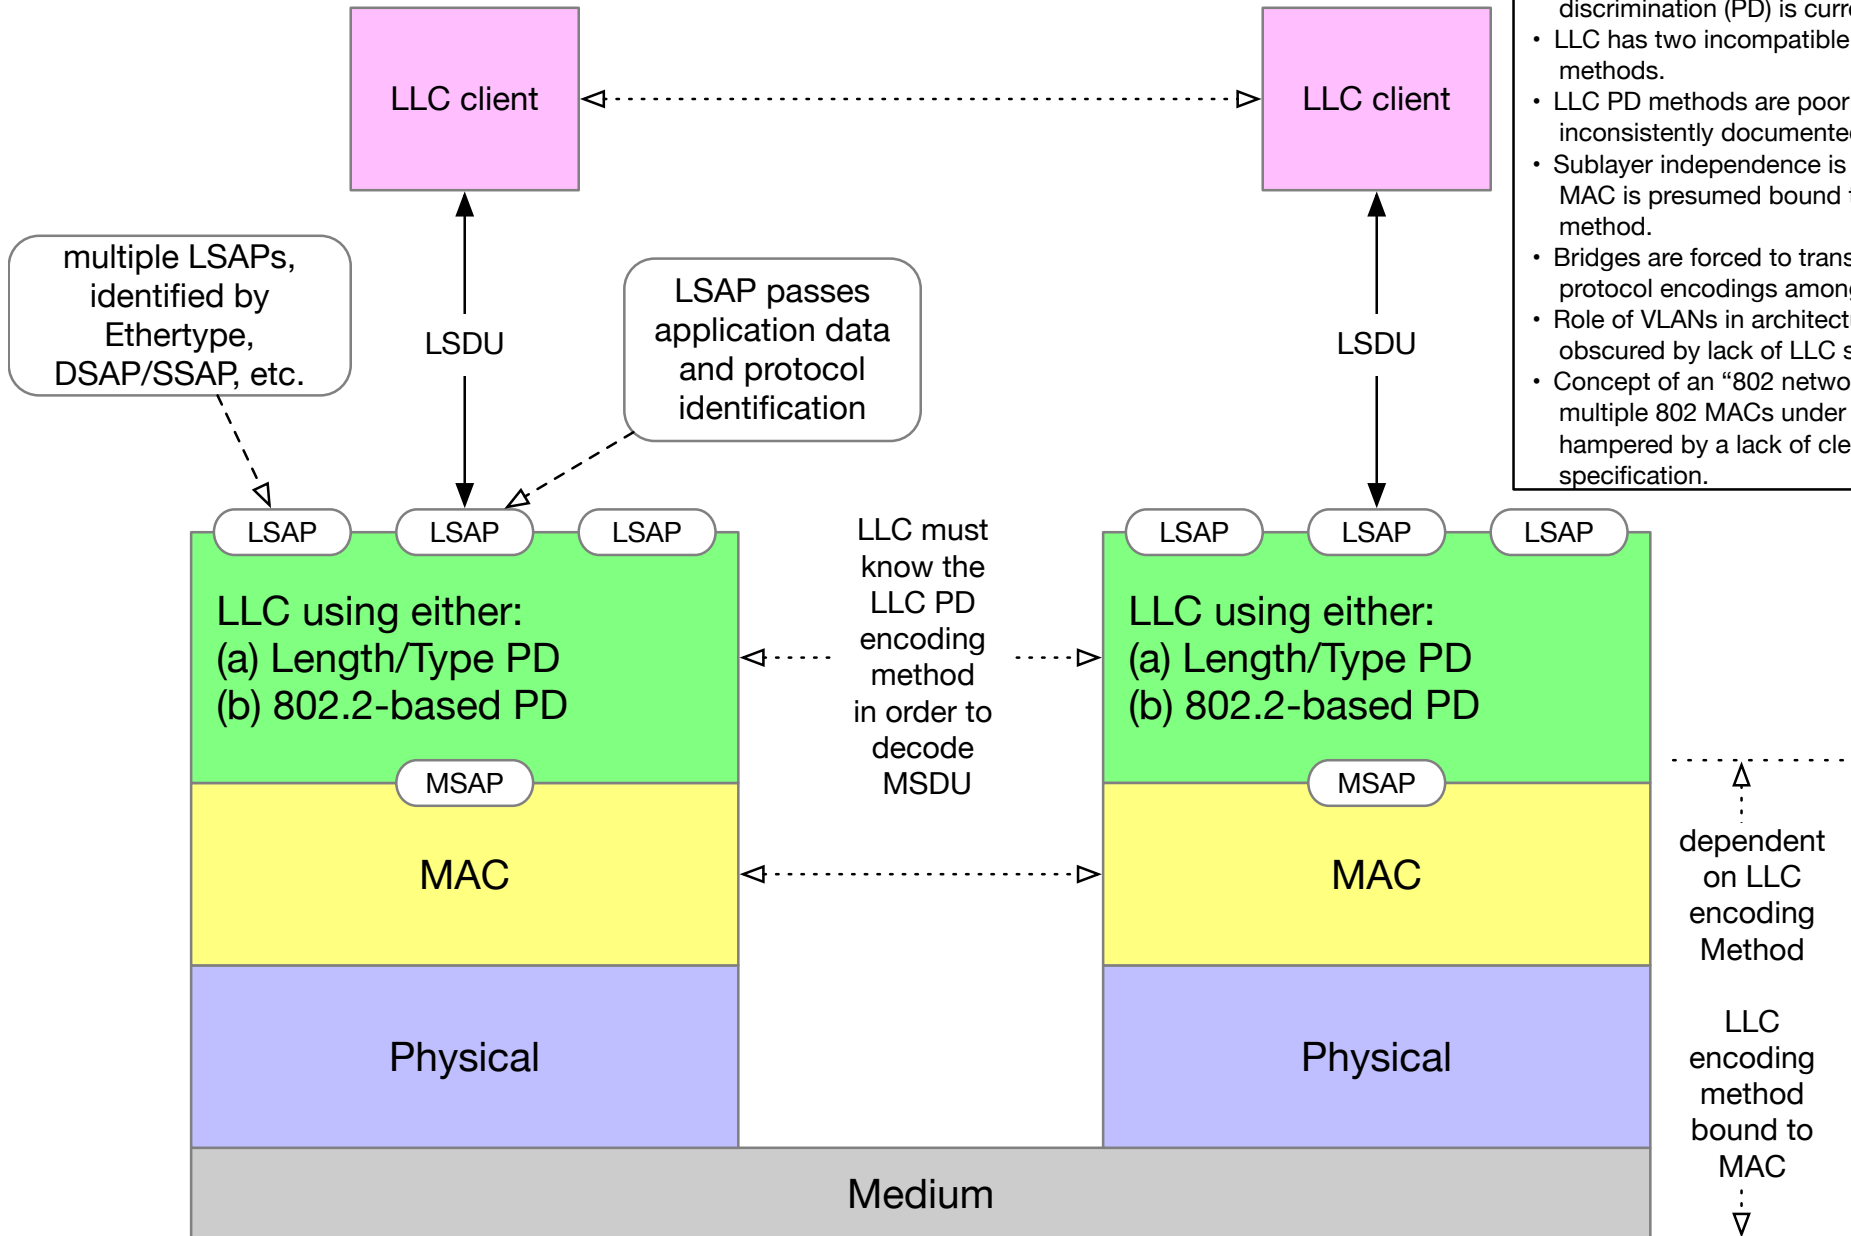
discrimination (PD) is curr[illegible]
• LLC has two incompatible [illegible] methods.
• LLC PD methods are poor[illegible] inconsistently documente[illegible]
• Sublayer independence is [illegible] MAC is presumed bound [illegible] method.
• Bridges are forced to trans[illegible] protocol encodings among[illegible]
• Role of VLANs in architect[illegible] obscured by lack of LLC s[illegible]
• Concept of an “802 netwo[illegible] multiple 802 MACs under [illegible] hampered by a lack of cle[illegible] specification.

LLC client

LLC client

multiple LSAPs, identified by Ethertype, DSAP/SSAP, etc.

LSDU

LSAP passes application data and protocol identification

LSDU

LSAP

LSAP

LSAP

LLC must know the LLC PD encoding method in order to decode MSDU

LSAP

LSAP

LSAP

LLC using either:
(a) Length/Type PD
(b) 802.2-based PD

LLC using either:
(a) Length/Type PD
(b) 802.2-based PD

MSAP

MSAP

MAC

MAC

dependent on LLC encoding Method

Physical

Physical

LLC encoding method bound to MAC

Medium